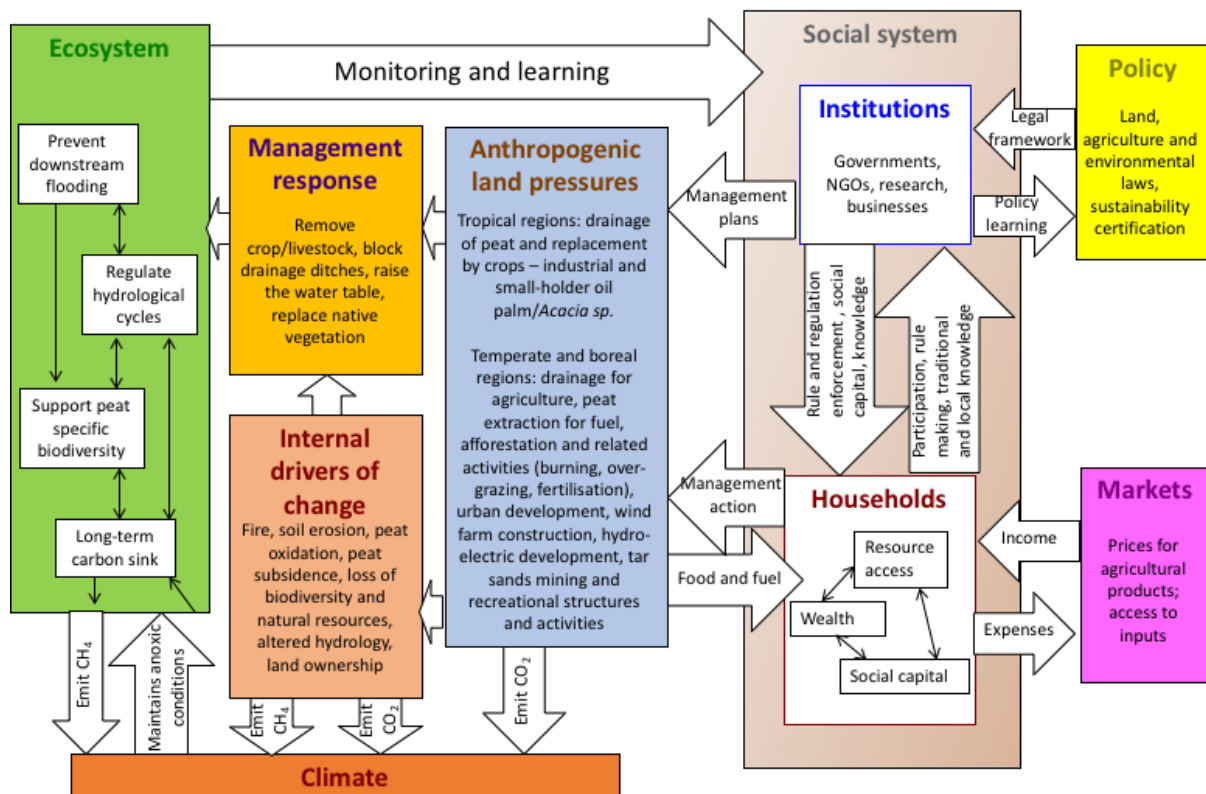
Ecosystem

Monitoring and learning

Social system

Policy

Land, agriculture and environmental laws, sustainability certification

Legal framework

Policy learning

Institutions

Governments, NGOs, research, businesses

Prevent downstream flooding

Regulate hydrological cycles

Support peat specific biodiversity

Long-term carbon sink

Management response

Remove crop/livestock, block drainage ditches, raise the water table, replace native vegetation

Anthropogenic land pressures

Tropical regions: drainage of peat and replacement by crops – industrial and small-holder oil palm/*Acacia sp.*

Temperate and boreal regions: drainage for agriculture, peat extraction for fuel, afforestation and related activities (burning, overgrazing, fertilisation), urban development, wind farm construction, hydroelectric development, tar sands mining and recreational structures and activities

Management plans

Rule and regulation enforcement , social capital, knowledge

Participation, rule making, traditional and local knowledge

Internal drivers of change

Fire, soil erosion, peat oxidation, peat subsidence, loss of biodiversity and natural resources, altered hydrology, land ownership

Management action

Food and fuel

Households

Resource access

Wealth

Social capital

Markets

Prices for agricultural products; access to inputs

Income

Expenses

Emit $CH_4$

Maintains anoxic conditions

Emit $CH_4$

Emit $CO_2$

Emit $CO_2$

Climate